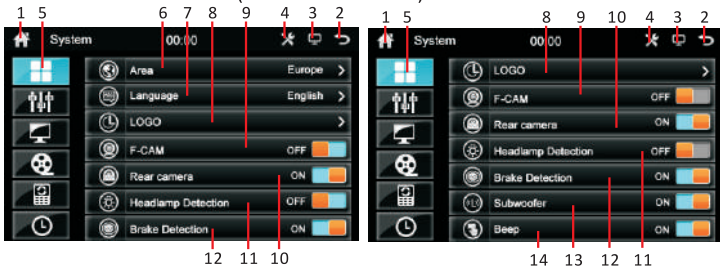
1 5 6 7 8 4 3 2 9

System 00:00

Area Europe

Language English

LOGO

F-CAM OFF

Rear camera ON

Headlamp Detection OFF

Brake Detection ON

12 11 10

1 5 8 9 10 4 3 2

System 00:00

LOGO

F-CAM OFF

Rear camera ON

Headlamp Detection OFF

Brake Detection ON

Subwoofer ON

Beep ON

14 13 12 11